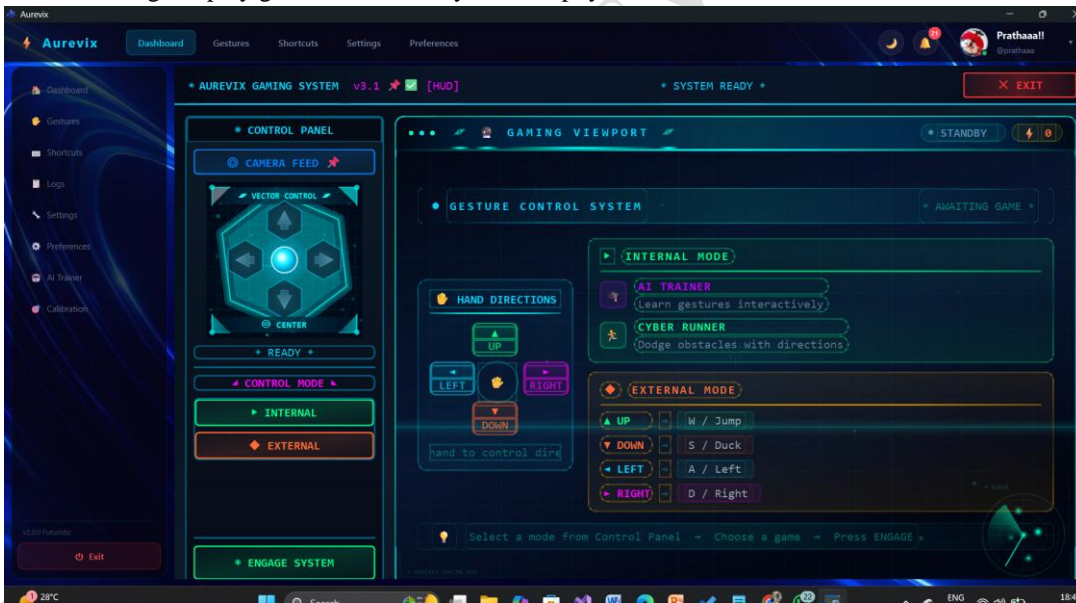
Aurevix

Aurevix Dashboard Gestures Shortcuts Settings Preferences

21

Prathaaa!!
@prathaaa

Dashboard
Gestures
Shortcuts
Logs
Settings
Preferences
AI Trainer
Calibration

v2.0.0 Futuristic

Exit

• AUREVIX GAMING SYSTEM v3.1 [HUD]

• SYSTEM READY •

✕ EXIT

• CONTROL PANEL

CAMERA FEED

VECTOR CONTROL

CENTER

• READY •

CONTROL MODE

▸ INTERNAL

◆ EXTERNAL

• ENGAGE SYSTEM

GAMING VIEWPORT

• STANDBY

0

• GESTURE CONTROL SYSTEM

• AWAITING GAME •

INTERNAL MODE

AI TRAINER
Learn gestures interactively

CYBER RUNNER
Dodge obstacles with directions

HAND DIRECTIONS

UP
LEFT
RIGHT
DOWN

hand to control dire

EXTERNAL MODE

▲ UP → W / Jump
▼ DOWN → S / Duck
◂ LEFT → A / Left
▸ RIGHT → D / Right

Select a mode from Control Panel → Choose a game → Press ENGAGE

28°C

Search

ENG

18:4